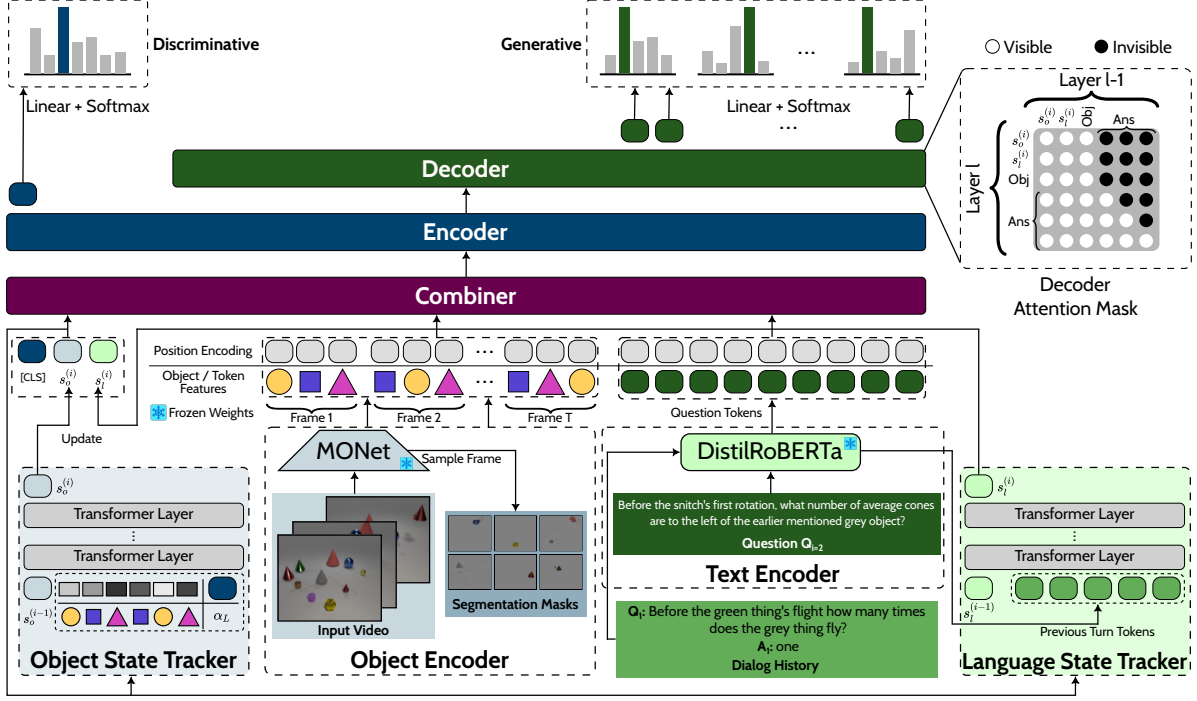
Discriminative

Linear + Softmax

Generative

...

Linear + Softmax

...

○ Visible ● Invisible

Layer l-1

$s_o^{(i)}$ $s_l^{(i)}$ Obj Ans

Layer l

$s_o^{(i)}$
$s_l^{(i)}$
Obj
Ans

Decoder Attention Mask

Decoder

Encoder

Combiner

Position Encoding

Object / Token Features

[CLS] $s_o^{(i)}$ $s_l^{(i)}$

Frozen Weights

Frame 1 Frame 2 ... Frame T

Question Tokens

Update

MONet

Sample Frame

DistilRoBERTa

$s_o^{(i)}$

Transformer Layer

⋮

Transformer Layer

$s_o^{(i-1)}$ $\alpha_L$

Object State Tracker

Input Video

Segmentation Masks

Object Encoder

Before the snitch's first rotation, what number of average cones are to the left of the earlier mentioned grey object?

Question $Q_{i=2}$

Text Encoder

$Q_1$: Before the green thing's flight how many times does the grey thing fly?
$A_1$: one
Dialog History

$s_l^{(i)}$

Transformer Layer

⋮

Transformer Layer

$s_l^{(i-1)}$

Previous Turn Tokens

Language State Tracker